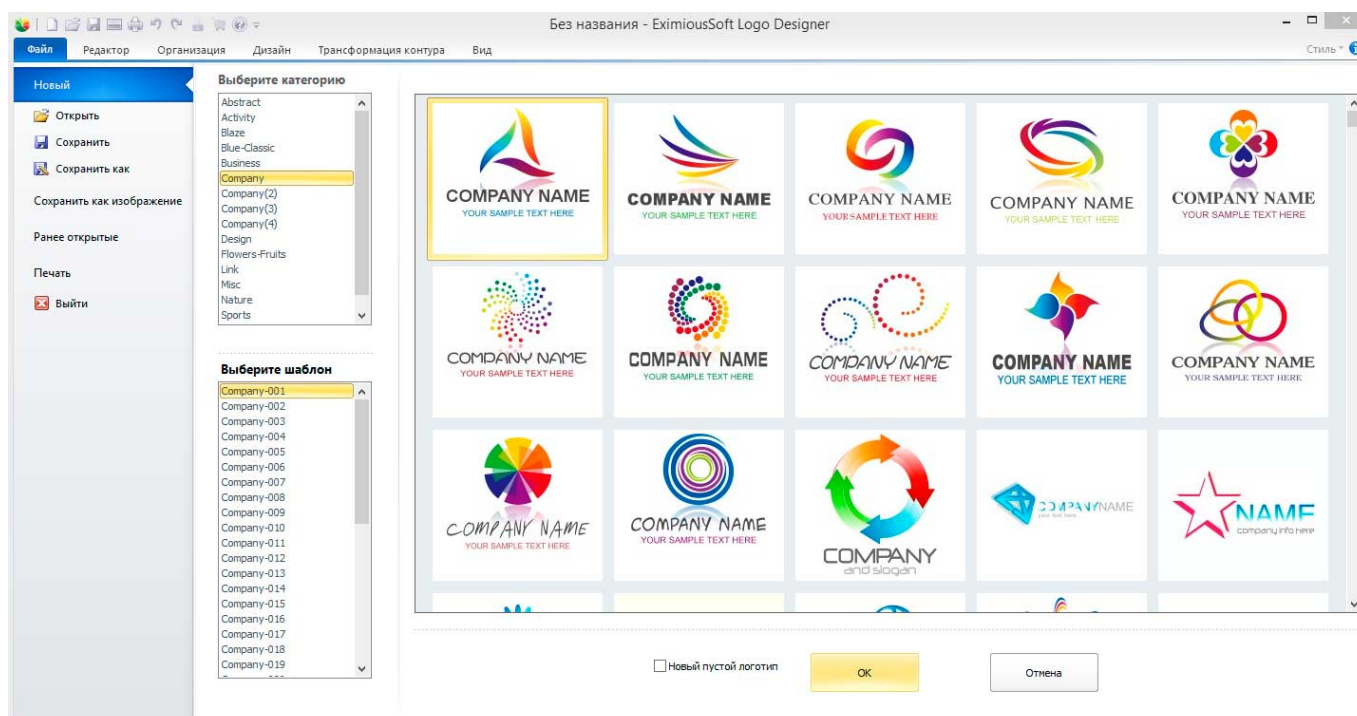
Без названия - EximiousSoft Logo Designer

Файл Редактор Организация Дизайн Трансформация контура Вид

Стиль

Новый

Открыть

Сохранить

Сохранить как

Сохранить как изображение

Ранее открытые

Печать

Выйти

Выберите категорию

Abstract
Activity
Blaze
Blue-Classic
Business
Company
Company(2)
Company(3)
Company(4)
Design
Flowers-Fruits
Link
Misc
Nature
Sports

Выберите шаблон

Company-001
Company-002
Company-003
Company-004
Company-005
Company-006
Company-007
Company-008
Company-009
Company-010
Company-011
Company-012
Company-013
Company-014
Company-015
Company-016
Company-017
Company-018
Company-019

COMPANY NAME
YOUR SAMPLE TEXT HERE

COMPANY NAME
YOUR SAMPLE TEXT HERE

COMPANY NAME
YOUR SAMPLE TEXT HERE

COMPANY NAME
YOUR SAMPLE TEXT HERE

COMPANY NAME
YOUR SAMPLE TEXT HERE

COMPANY NAME
YOUR SAMPLE TEXT HERE

COMPANY NAME
YOUR SAMPLE TEXT HERE

COMPANY NAME
YOUR SAMPLE TEXT HERE

COMPANY NAME
YOUR SAMPLE TEXT HERE

COMPANY NAME
YOUR SAMPLE TEXT HERE

COMPANY NAME
YOUR SAMPLE TEXT HERE

COMPANY NAME
YOUR SAMPLE TEXT HERE

COMPANY
and slogan

COMPANYNAME
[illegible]

NAME
company info here

Новый пустой логотип

OK

Отмена